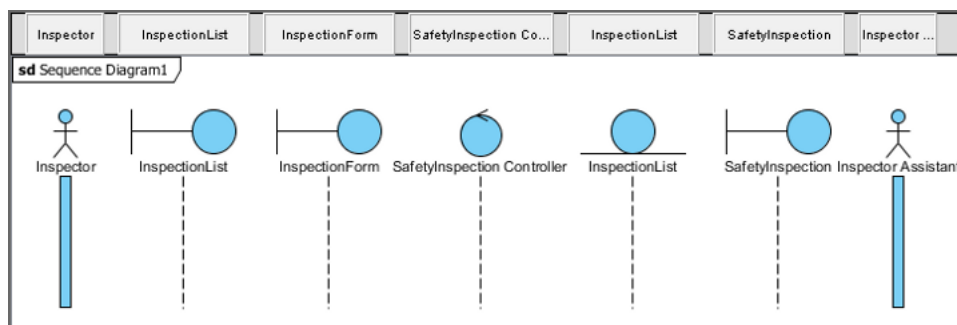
Inspector | InspectionList | InspectionForm | SafetyInspection Co... | InspectionList | SafetyInspection | Inspector ...

sd Sequence Diagram1

Inspector

InspectionList

InspectionForm

SafetyInspection Controller

InspectionList

SafetyInspection

Inspector Assistant